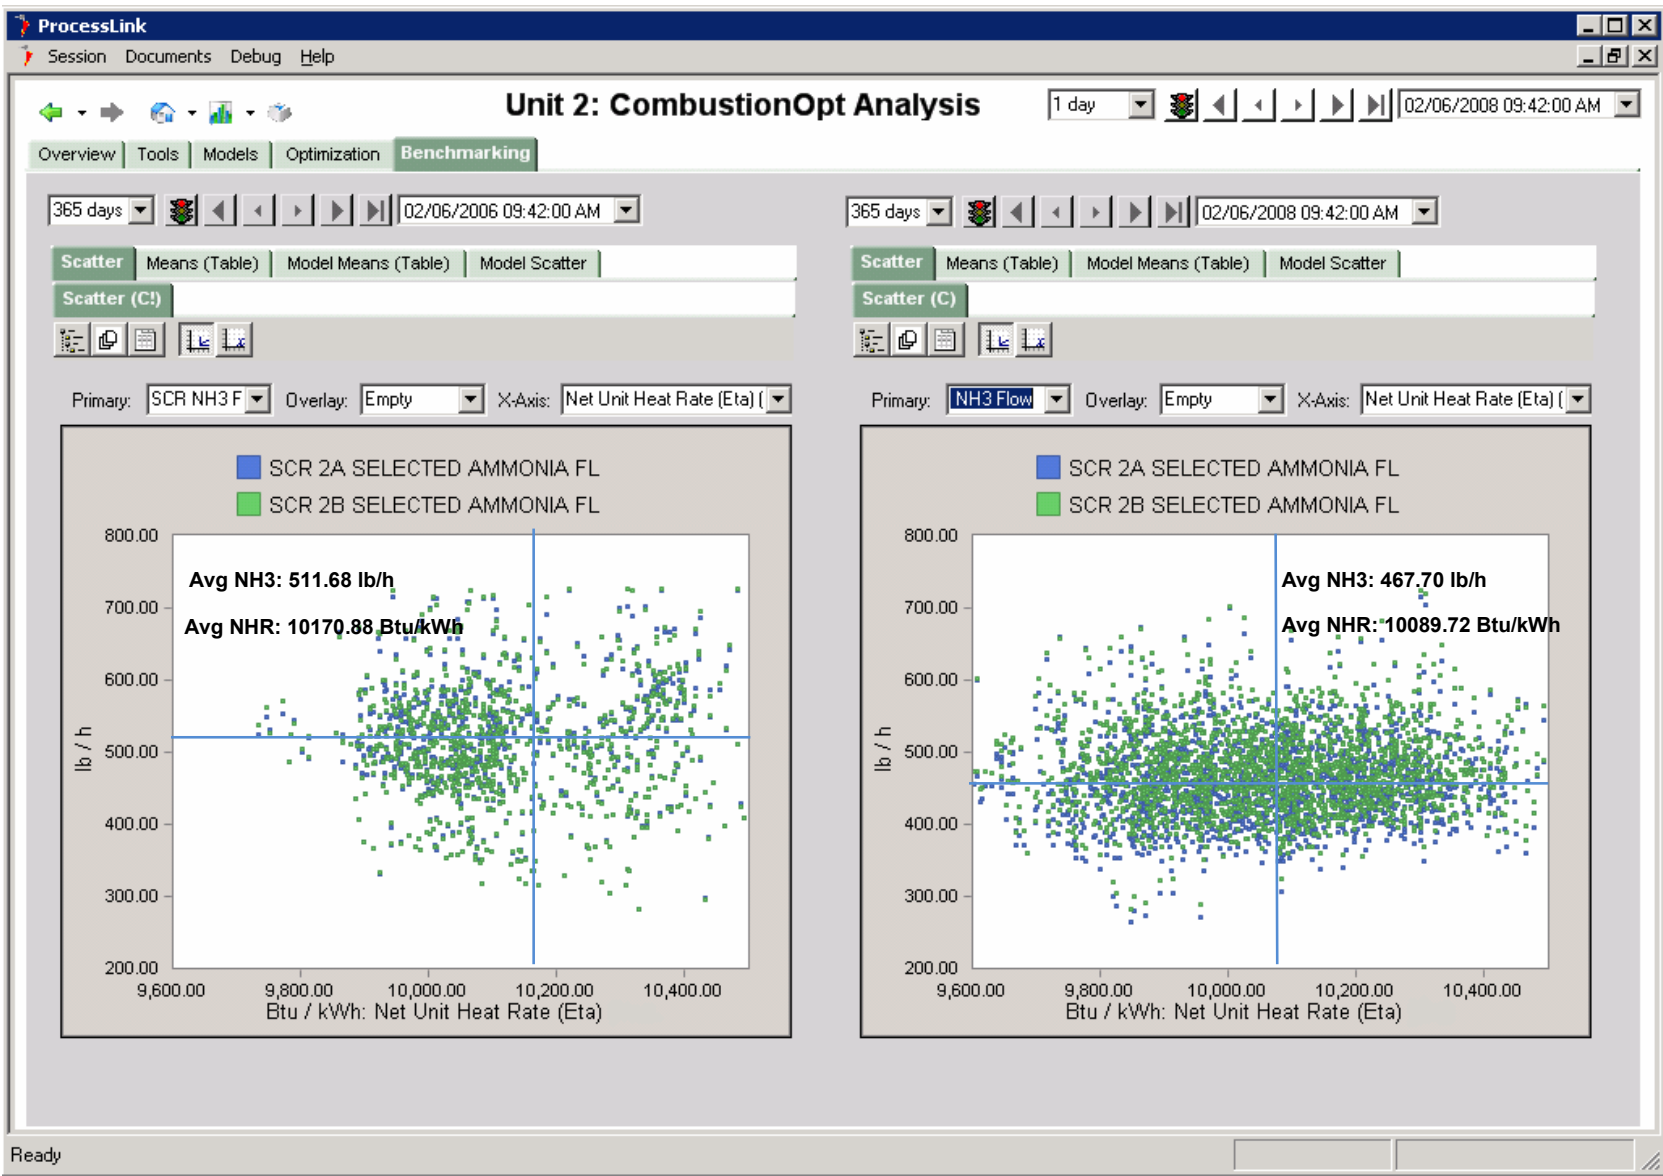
ProcessLink

Session Documents Debug Help

Unit 2: CombustionOpt Analysis

1 day

02/06/2008 09:42:00 AM

Overview Tools Models Optimization Benchmarking

365 days

02/06/2006 09:42:00 AM

Scatter Means (Table) Model Means (Table) Model Scatter

Scatter (C!)

Primary: SCR NH3 F Overlay: Empty X-Axis: Net Unit Heat Rate (Eta) (

SCR 2A SELECTED AMMONIA FL
SCR 2B SELECTED AMMONIA FL

Avg NH3: 511.68 lb/h
Avg NHR: 10170.88 Btu/kWh

800.00
700.00
600.00
500.00
400.00
300.00
200.00

lb / h

9,600.00 9,800.00 10,000.00 10,200.00 10,400.00
Btu / kWh: Net Unit Heat Rate (Eta)

365 days

02/06/2008 09:42:00 AM

Scatter Means (Table) Model Means (Table) Model Scatter

Scatter (C)

Primary: NH3 Flow Overlay: Empty X-Axis: Net Unit Heat Rate (Eta) (

SCR 2A SELECTED AMMONIA FL
SCR 2B SELECTED AMMONIA FL

Avg NH3: 467.70 lb/h
Avg NHR: 10089.72 Btu/kWh

800.00
700.00
600.00
500.00
400.00
300.00
200.00

lb / h

9,600.00 9,800.00 10,000.00 10,200.00 10,400.00
Btu / kWh: Net Unit Heat Rate (Eta)

Ready